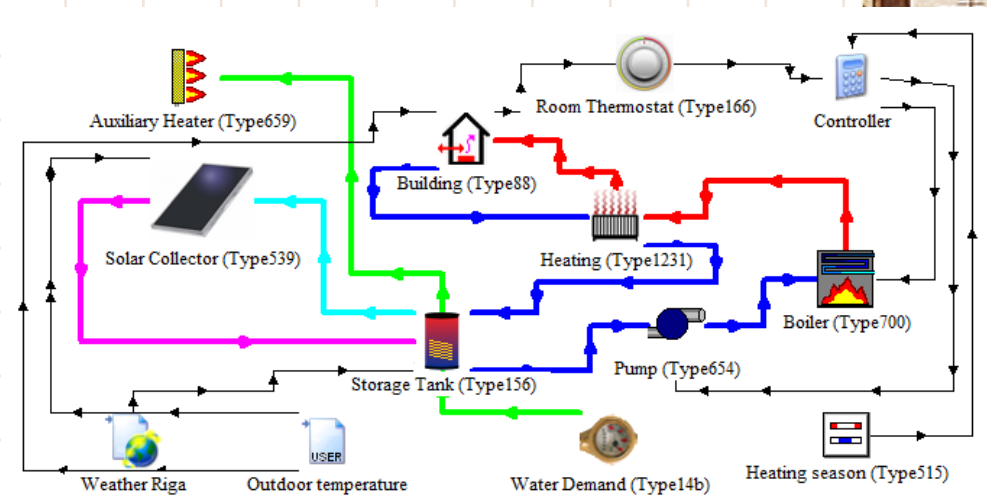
Auxiliary Heater (Type659)

Room Thermostat (Type166)

Controller

Building (Type88)

Solar Collector (Type539)

Heating (Type1231)

Boiler (Type700)

Storage Tank (Type156)

Pump (Type654)

USER

Weather Riga

Outdoor temperature

Water Demand (Type14b)

Heating season (Type515)